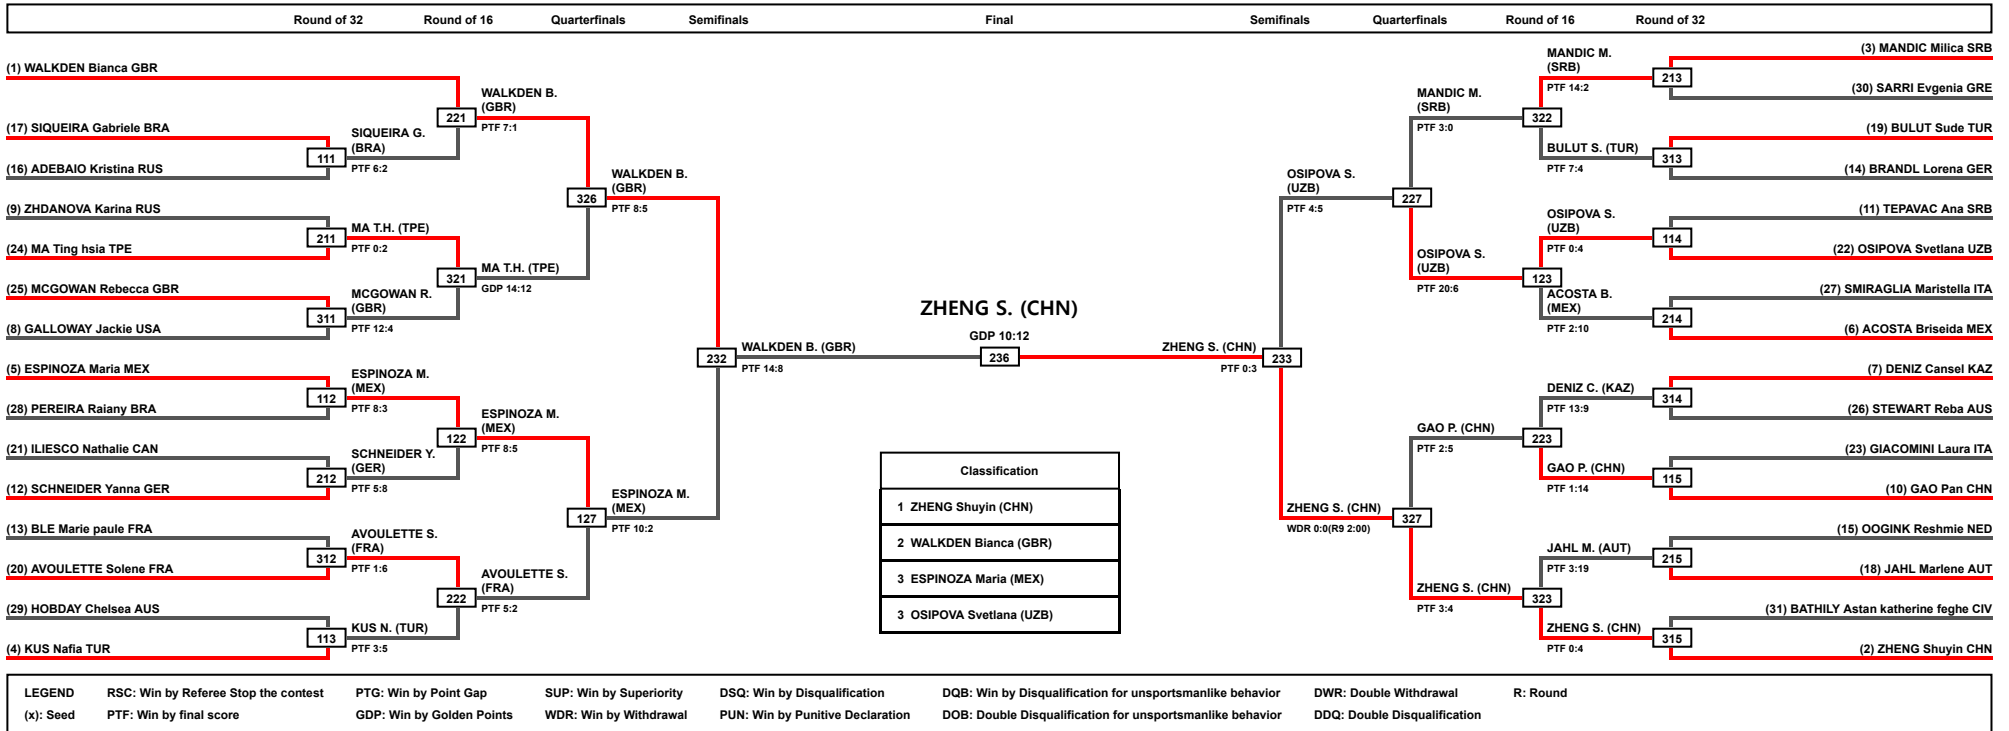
Round of 32 Round of 16 Quarterfinals Semifinals Final Semifinals Quarterfinals Round of 16 Round of 32

(1) WALKDEN Bianca GBR
221
WALKDEN B. (GBR)
PTF 7:1
(17) SIQUEIRA Gabriele BRA
SIQUEIRA G. (BRA)
111
PTF 6:2
(16) ADEBAIO Kristina RUS
326
WALKDEN B. (GBR)
PTF 8:5
(9) ZHDANOVA Karina RUS
211
MA T.H. (TPE)
PTF 0:2
(24) MA Ting hsia TPE
321
MA T.H. (TPE)
GDP 14:12
(25) MCGOWAN Rebecca GBR
MCGOWAN R. (GBR)
311
PTF 12:4
(8) GALLOWAY Jackie USA
232
WALKDEN B. (GBR)
PTF 14:8
(5) ESPINOZA Maria MEX
ESPINOZA M. (MEX)
112
PTF 8:3
(28) PEREIRA Raiany BRA
122
ESPINOZA M. (MEX)
PTF 8:5
(21) ILIESCO Nathalie CAN
SCHNEIDER Y. (GER)
212
PTF 5:8
(12) SCHNEIDER Yanna GER
127
ESPINOZA M. (MEX)
PTF 10:2
(13) BLE Marie paule FRA
AVOULETTE S. (FRA)
312
PTF 1:6
(20) AVOULETTE Solene FRA
222
AVOULETTE S. (FRA)
PTF 5:2
(29) HOBDAY Chelsea AUS
KUS N. (TUR)
113
PTF 3:5
(4) KUS Nafia TUR

ZHENG S. (CHN)
GDP 10:12
236

ZHENG S. (CHN)
233
PTF 0:3

Classification
1 ZHENG Shuyin (CHN)
2 WALKDEN Bianca (GBR)
3 ESPINOZA Maria (MEX)
3 OSIPOVA Svetlana (UZB)

(3) MANDIC Milica SRB
MANDIC M. (SRB)
213
PTF 14:2
(30) SARRI Evgenia GRE
MANDIC M. (SRB)
PTF 3:0
322
(19) BULUT Sude TUR
BULUT S. (TUR)
313
PTF 7:4
(14) BRANDL Lorena GER
OSIPOVA S. (UZB)
227
PTF 4:5
(11) TEPAVAC Ana SRB
OSIPOVA S. (UZB)
114
PTF 0:4
(22) OSIPOVA Svetlana UZB
OSIPOVA S. (UZB)
123
PTF 20:6
(27) SMIRAGLIA Maristella ITA
ACOSTA B. (MEX)
214
PTF 2:10
(6) ACOSTA Briseida MEX
(7) DENIZ Cansel KAZ
DENIZ C. (KAZ)
314
PTF 13:9
(26) STEWART Reba AUS
GAO P. (CHN)
223
PTF 2:5
(23) GIACOMINI Laura ITA
GAO P. (CHN)
115
PTF 1:14
(10) GAO Pan CHN
ZHENG S. (CHN)
327
WDR 0:0(R9 2:00)
(15) OOGINK Reshmie NED
JAHL M. (AUT)
215
PTF 3:19
(18) JAHL Marlene AUT
ZHENG S. (CHN)
323
PTF 3:4
(31) BATHILY Astan katherine feghe CIV
ZHENG S. (CHN)
315
PTF 0:4
(2) ZHENG Shuyin CHN

LEGEND
(x): Seed
RSC: Win by Referee Stop the contest
PTF: Win by final score
PTG: Win by Point Gap
GDP: Win by Golden Points
SUP: Win by Superiority
WDR: Win by Withdrawal
DSQ: Win by Disqualification
PUN: Win by Punitive Declaration
DQB: Win by Disqualification for unsportsmanlike behavior
DOB: Double Disqualification for unsportsmanlike behavior
DWR: Double Withdrawal
DDQ: Double Disqualification
R: Round